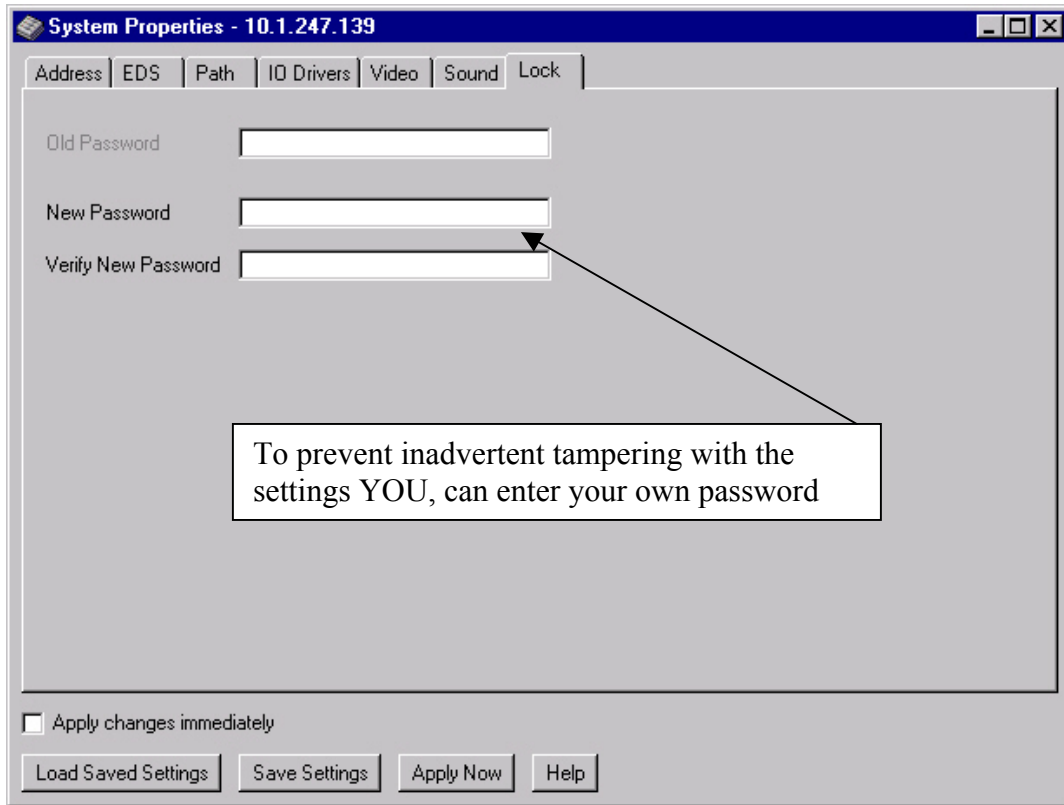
System Properties - 10.1.247.139

Address | EDS | Path | IO Drivers | Video | Sound | Lock

Old Password

New Password

Verify New Password

To prevent inadvertent tampering with the settings YOU, can enter your own password

Apply changes immediately

Load Saved Settings | Save Settings | Apply Now | Help